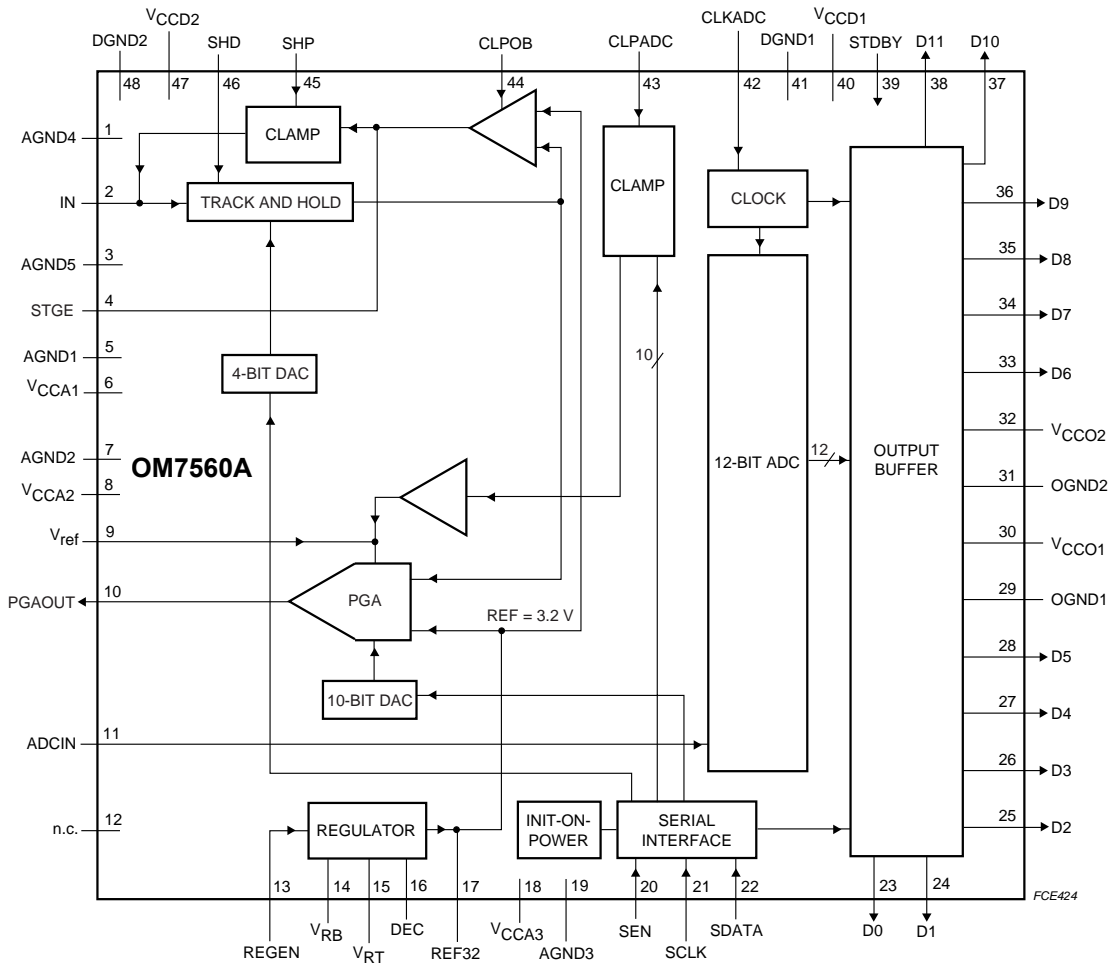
$V_{CCD2}$
DGND2 SHD SHP CLPOB CLPADC CLKADC $V_{CCD1}$ DGND1 STDBY D11 D10
48 47 46 45 44 43 42 41 40 39 38 37

AGND4 1
CLAMP
IN 2
TRACK AND HOLD
CLAMP
CLOCK
36 D9
AGND5 3
35 D8
STGE 4
34 D7
AGND1 5
10
$V_{CCA1}$ 6
4-BIT DAC
33 D6
32 $V_{CCO2}$
12
AGND2 7
OM7560A
12-BIT ADC
OUTPUT BUFFER
$V_{CCA2}$ 8
31 OGND2
$V_{ref}$ 9
30 $V_{CCO1}$
PGAOUT 10
PGA
29 OGND1
REF = 3.2 V
28 D5
10-BIT DAC
27 D4
ADCIN 11
26 D3
n.c. 12
REGULATOR
INIT-ON-POWER
SERIAL INTERFACE
25 D2
13 14 15 16 17 18 19 20 21 22 23 24
FCE424
REGEN $V_{RB}$ $V_{RT}$ DEC REF32 $V_{CCA3}$ AGND3 SEN SCLK SDATA D0 D1